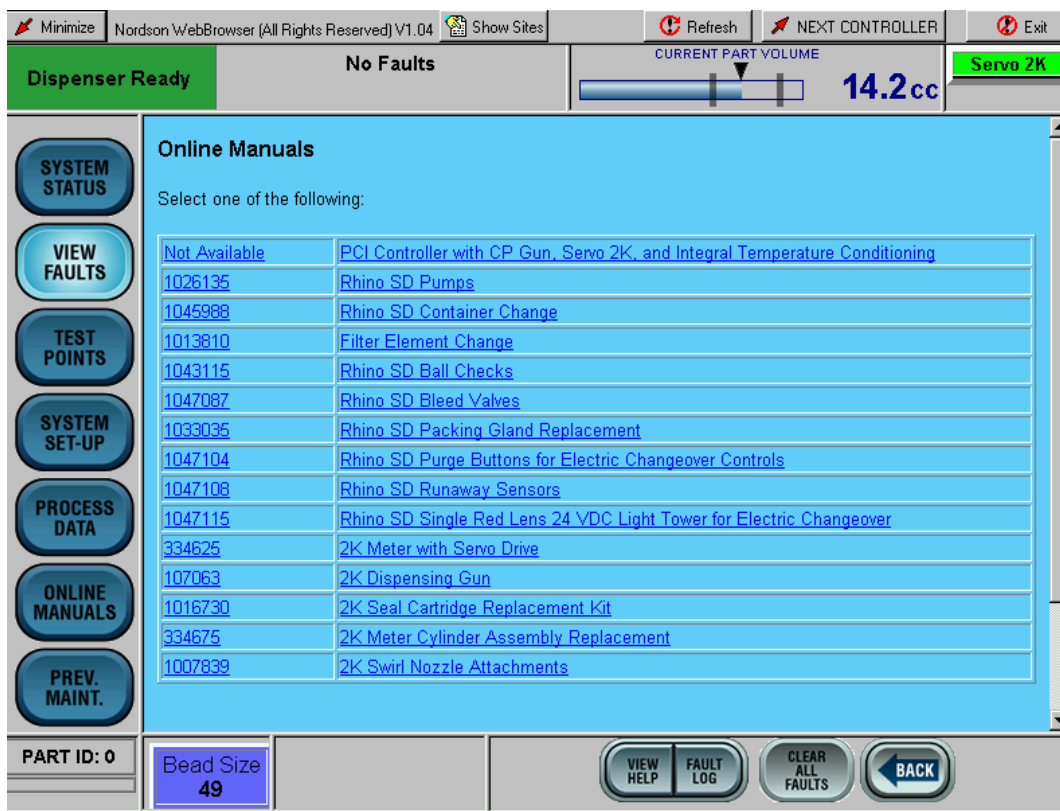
Minimize Nordson WebBrowser (All Rights Reserved) V1.04 Show Sites Refresh NEXT CONTROLLER Exit

Dispenser Ready No Faults CURRENT PART VOLUME 14.2cc Servo 2K

SYSTEM STATUS
VIEW FAULTS
TEST POINTS
SYSTEM SET-UP
PROCESS DATA
ONLINE MANUALS
PREV. MAINT.

Online Manuals

Select one of the following:

| | |
|---|---|
| Not Available | PCI Controller with CP Gun, Servo 2K, and Integral Temperature Conditioning |
| 1026135 | Rhino SD Pumps |
| 1045988 | Rhino SD Container Change |
| 1013810 | Filter Element Change |
| 1043115 | Rhino SD Ball Checks |
| 1047087 | Rhino SD Bleed Valves |
| 1033035 | Rhino SD Packing Gland Replacement |
| 1047104 | Rhino SD Purge Buttons for Electric Changeover Controls |
| 1047108 | Rhino SD Runaway Sensors |
| 1047115 | Rhino SD Single Red Lens 24 VDC Light Tower for Electric Changeover |
| 334625 | 2K Meter with Servo Drive |
| 107063 | 2K Dispensing Gun |
| 1016730 | 2K Seal Cartridge Replacement Kit |
| 334675 | 2K Meter Cylinder Assembly Replacement |
| 1007839 | 2K Swirl Nozzle Attachments |

PART ID: 0 Bead Size 49 VIEW HELP FAULT LOG CLEAR ALL FAULTS BACK